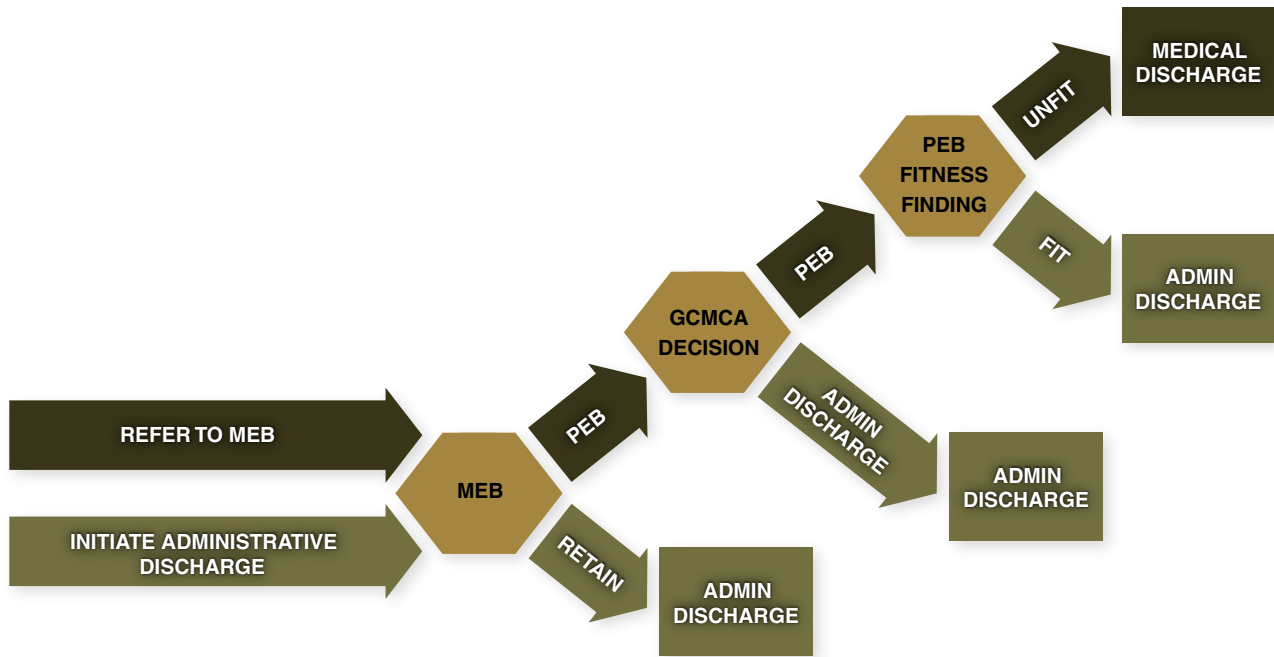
REFER TO MEB

INITIATE ADMINISTRATIVE DISCHARGE

MEB

PEB

RETAIN

ADMIN DISCHARGE

GCMCA DECISION

PEB

ADMIN DISCHARGE

ADMIN DISCHARGE

PEB FITNESS FINDING

UNFIT

MEDICAL DISCHARGE

FIT

ADMIN DISCHARGE